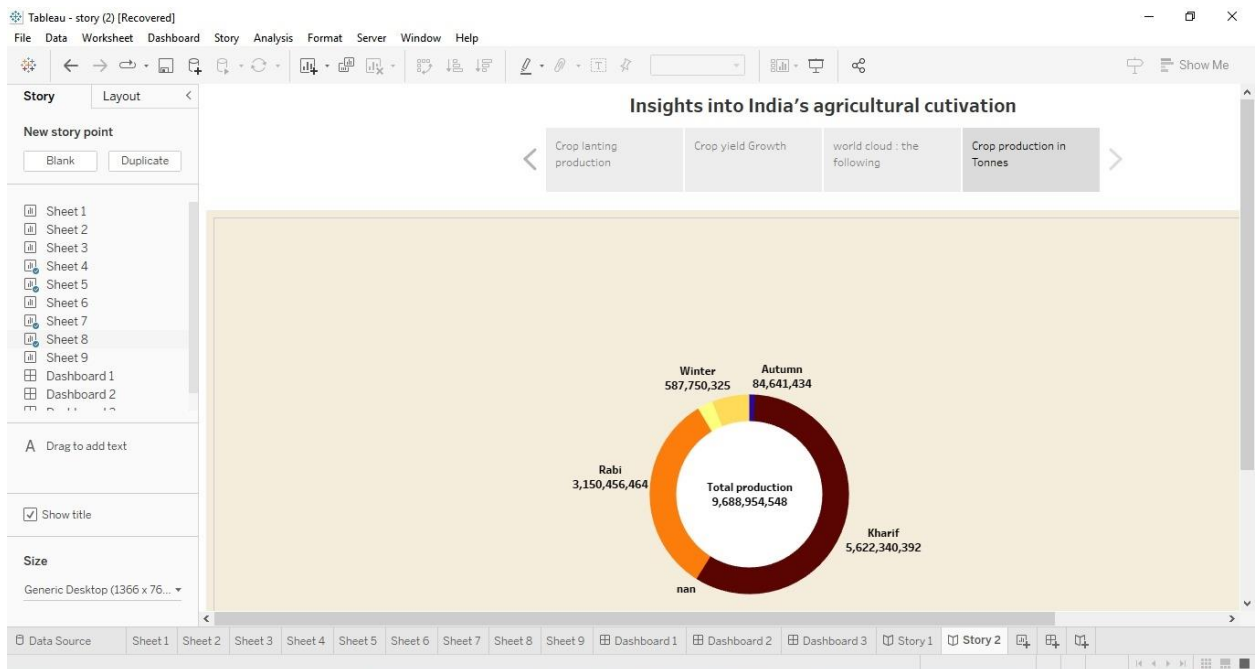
Tableau - story (2) [Recovered]
File Data Worksheet Dashboard Story Analysis Format Server Window Help

Show Me

Story Layout

New story point

Blank Duplicate

Sheet 1
Sheet 2
Sheet 3
Sheet 4
Sheet 5
Sheet 6
Sheet 7
Sheet 8
Sheet 9
Dashboard 1
Dashboard 2
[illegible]

A Drag to add text

Show title

Size

Generic Desktop (1366 x 76...

Insights into India's agricultural cutivation

Crop lanting production

Crop yield Growth

world cloud : the following

Crop production in Tonnes

Winter
587,750,325

Autumn
84,641,434

Rabi
3,150,456,464

Total production
9,688,954,548

Kharif
5,622,340,392

nan

Data Source | Sheet 1 | Sheet 2 | Sheet 3 | Sheet 4 | Sheet 5 | Sheet 6 | Sheet 7 | Sheet 8 | Sheet 9 | Dashboard 1 | Dashboard 2 | Dashboard 3 | Story 1 | Story 2